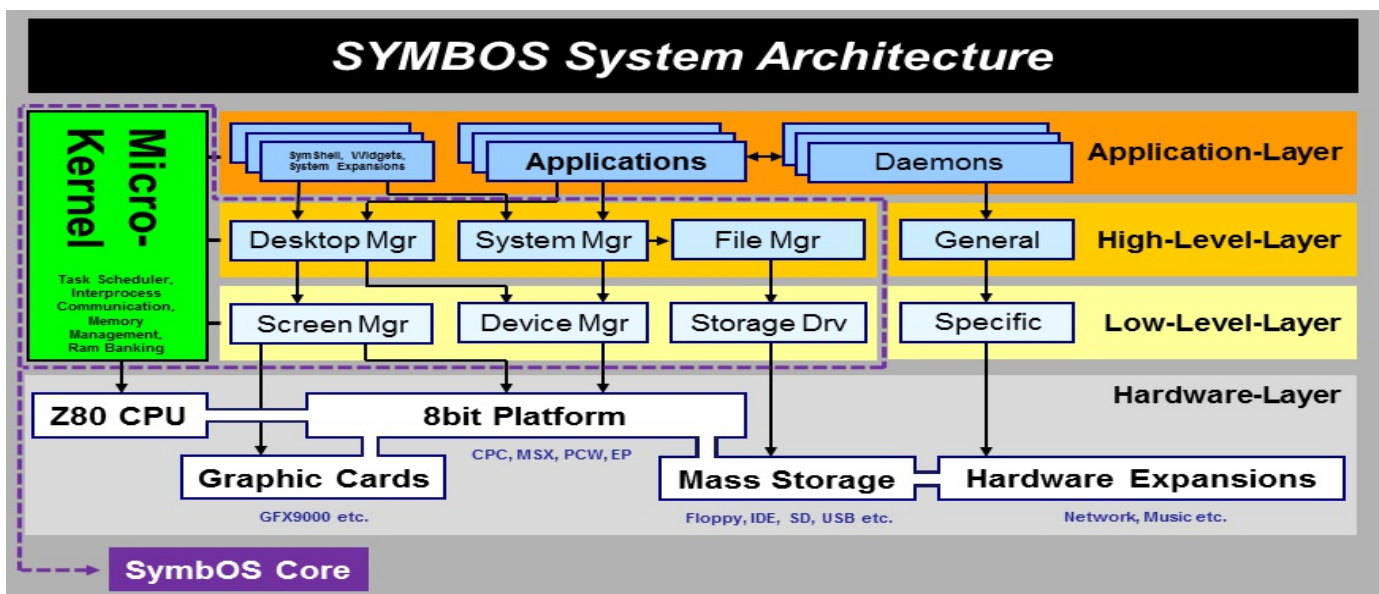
SYMBOS System Architecture

Micro-Kernel

Task Scheduler, Interprocess Communication, Memory Management, Ram Banking

SymShell, Widgets, System Expansions

Applications

Daemons

Application-Layer

Desktop Mgr

System Mgr

File Mgr

General

High-Level-Layer

Screen Mgr

Device Mgr

Storage Drv

Specific

Low-Level-Layer

Hardware-Layer

Z80 CPU

8bit Platform

CPC, MSX, PCW, EP

Graphic Cards

GFX9000 etc.

Mass Storage

Floppy, IDE, SD, USB etc.

Hardware Expansions

Network, Music etc.

SymbOS Core